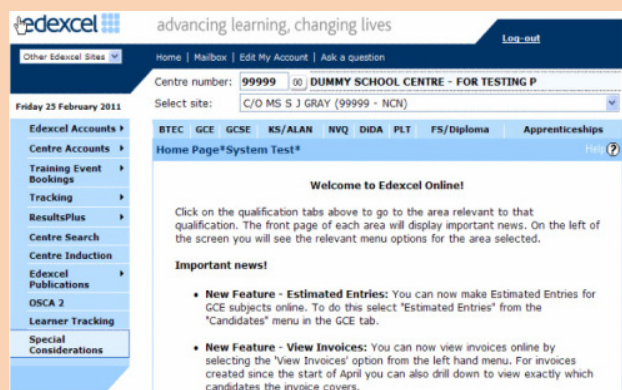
edexcel

advancing learning, changing lives

Log-out

Other Edexcel Sites

Home | Mailbox | Edit My Account | Ask a question

Centre number: 99999 00 DUMMY SCHOOL CENTRE - FOR TESTING P

Friday 25 February 2011

Select site: C/O MS S J GRAY (99999 - NCN)

Edexcel Accounts
Centre Accounts
Training Event Bookings
Tracking
ResultsPlus
Centre Search
Centre Induction
Edexcel Publications
OSCA 2
Learner Tracking
Special Considerations

BTEC | GCE | GCSE | KS/ALAN | NVQ | DiDA | PLT | FS/Diploma | Apprenticeships

Home Page*System Test*

Help

Welcome to Edexcel Online!

Click on the qualification tabs above to go to the area relevant to that qualification. The front page of each area will display important news. On the left of the screen you will see the relevant menu options for the area selected.

Important news!

• New Feature - Estimated Entries: You can now make Estimated Entries for GCE subjects online. To do this select "Estimated Entries" from the "Candidates" menu in the GCE tab.

• New Feature - View Invoices: You can now view invoices online by selecting the 'View Invoices' option from the left hand menu. For invoices created since the start of April you can also drill down to view exactly which candidates the invoice covers.